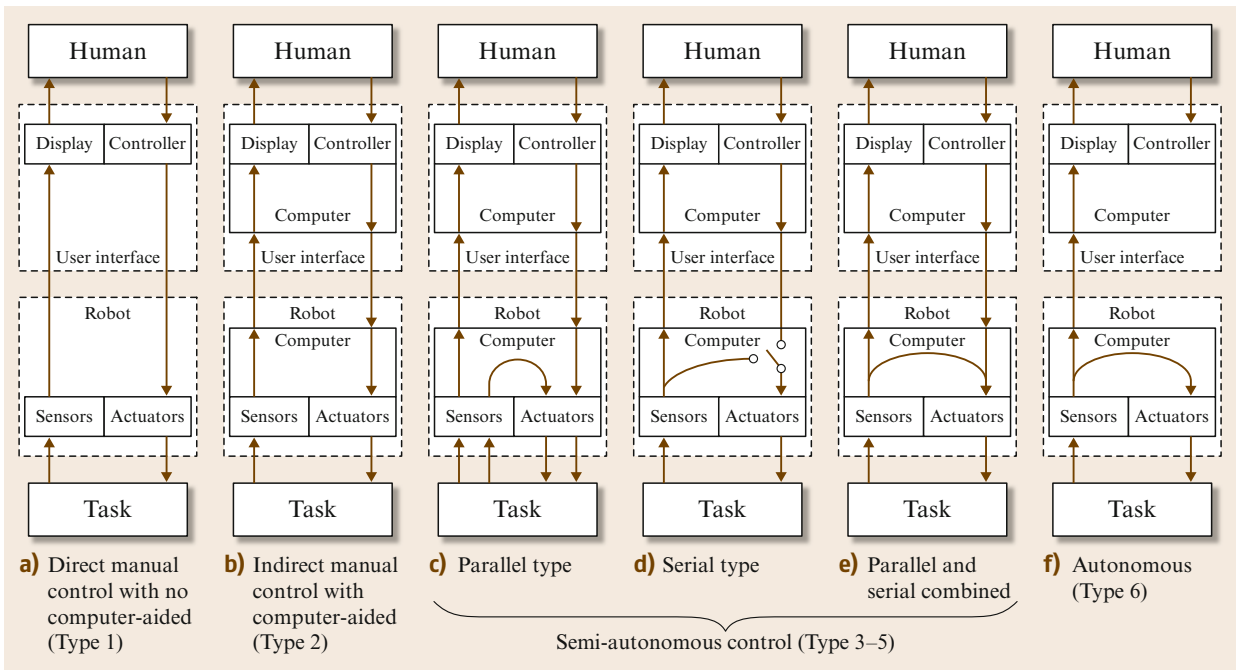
Human
Display | Controller
User interface
Robot
Sensors | Actuators
Task
a) Direct manual control with no computer-aided (Type 1)

Human
Display | Controller
Computer
User interface
Robot
Computer
Sensors | Actuators
Task
b) Indirect manual control with computer-aided (Type 2)

Human
Display | Controller
Computer
User interface
Robot
Computer
Sensors | Actuators
Task
c) Parallel type

Human
Display | Controller
Computer
User interface
Robot
Computer
Sensors | Actuators
Task
d) Serial type

Human
Display | Controller
Computer
User interface
Robot
Computer
Sensors | Actuators
Task
e) Parallel and serial combined

Human
Display | Controller
Computer
User interface
Robot
Computer
Sensors | Actuators
Task
f) Autonomous (Type 6)

Semi-autonomous control (Type 3–5)